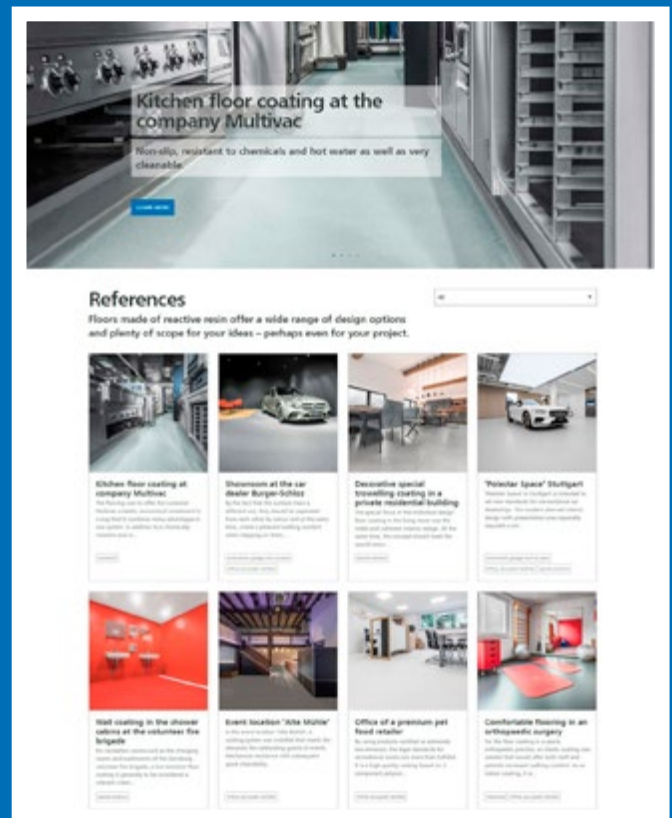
Kitchen floor coating at the company Multivac

Non-slip, resistant to chemicals and hot water as well as very cleanable

Learn more

References

Floors made of reactive resin offer a wide range of design options and plenty of scope for your ideas – perhaps even for your project.

All

Kitchen floor coating at company Multivac

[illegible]

Showroom at the car dealer Burger-Schloz

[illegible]

Decorative special trowelling coating in a private residential building

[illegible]

"Polestar Space" Stuttgart

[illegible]

Wall coating in the shower cabins at the volunteer fire brigade

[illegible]

Event location "Alte Mühle"

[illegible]

Office of a premium pet food retailer

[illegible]

Comfortable flooring in an orthopaedic surgery

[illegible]